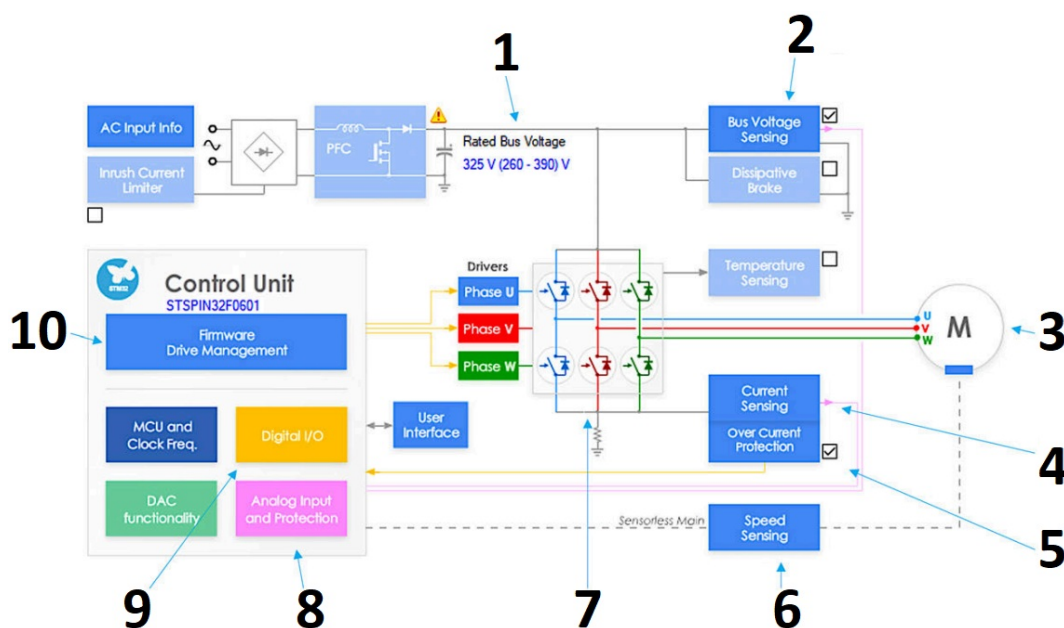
1

2

AC Input Info

Inrush Current Limiter

PFC

Rated Bus Voltage
325 V (260 - 390) V

Bus Voltage Sensing

Dissipative Brake

Control Unit
STSPIN32F0601

10

Firmware Drive Management

Drivers
Phase U
Phase V
Phase W

Temperature Sensing

U
V
W
M

3

MCU and Clock Freq.

Digital I/O

User Interface

Current Sensing

4

Over Current Protection

DAC functionality

Analog Input and Protection

Sensorless Main

Speed Sensing

5

9

8

7

6